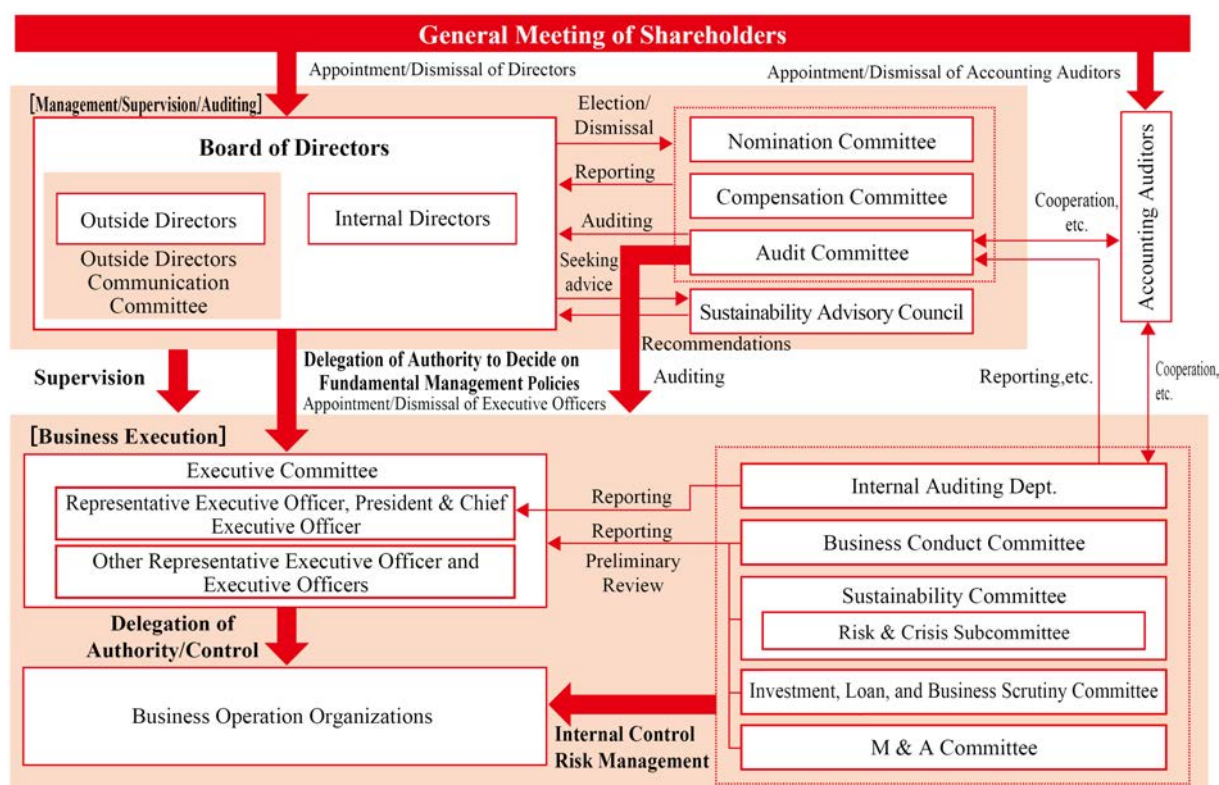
General Meeting of Shareholders

Appointment/Dismissal of Directors

Appointment/Dismissal of Accounting Auditors

[Management/Supervision/Auditing]

Board of Directors

Outside Directors

Outside Directors Communication Committee

Internal Directors

Election/ Dismissal

Reporting

Auditing

Seeking advice

Nomination Committee

Compensation Committee

Audit Committee

Sustainability Advisory Council

Recommendations

Cooperation, etc.

Accounting Auditors

Supervision

Delegation of Authority to Decide on Fundamental Management Policies

Appointment/Dismissal of Executive Officers

Auditing

Reporting,etc.

Cooperation, etc.

[Business Execution]

Executive Committee

Representative Executive Officer, President & Chief Executive Officer

Other Representative Executive Officer and Executive Officers

Reporting

Reporting

Preliminary Review

Internal Auditing Dept.

Business Conduct Committee

Sustainability Committee

Risk & Crisis Subcommittee

Investment, Loan, and Business Scrutiny Committee

M & A Committee

Delegation of Authority/Control

Business Operation Organizations

Internal Control Risk Management